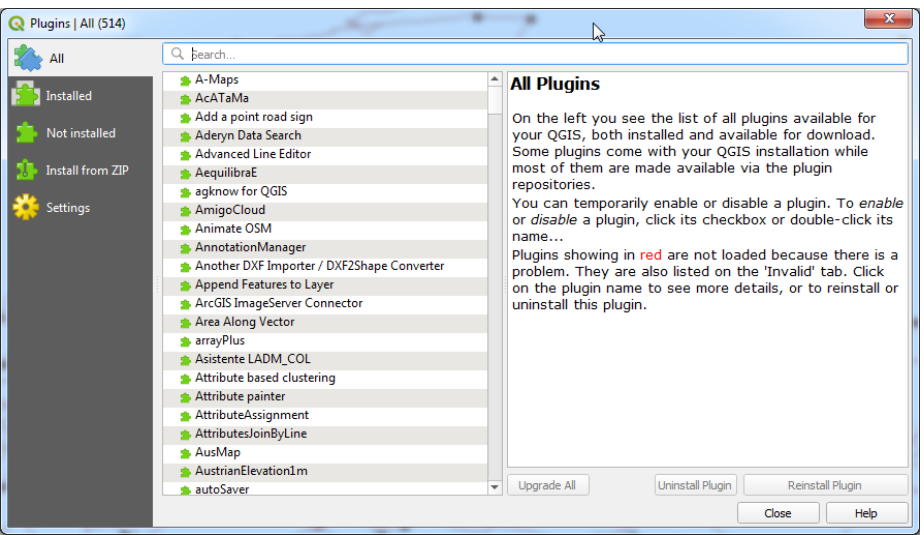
Plugins | All (514)

All
Installed
Not installed
Install from ZIP
Settings

Search...

A-Maps
AcATaMa
Add a point road sign
Aderyn Data Search
Advanced Line Editor
AequilibraE
agknow for QGIS
AmigoCloud
Animate OSM
AnnotationManager
Another DXF Importer / DXF2Shape Converter
Append Features to Layer
ArcGIS ImageServer Connector
Area Along Vector
arrayPlus
Asistente LADM_COL
Attribute based clustering
Attribute painter
AttributeAssignment
AttributesJoinByLine
AusMap
AustrianElevation1m
autoSaver

All Plugins

On the left you see the list of all plugins available for your QGIS, both installed and available for download. Some plugins come with your QGIS installation while most of them are made available via the plugin repositories.
You can temporarily enable or disable a plugin. To enable or disable a plugin, click its checkbox or double-click its name...
Plugins showing in red are not loaded because there is a problem. They are also listed on the 'Invalid' tab. Click on the plugin name to see more details, or to reinstall or uninstall this plugin.

Upgrade All
Uninstall Plugin
Reinstall Plugin
Close
Help